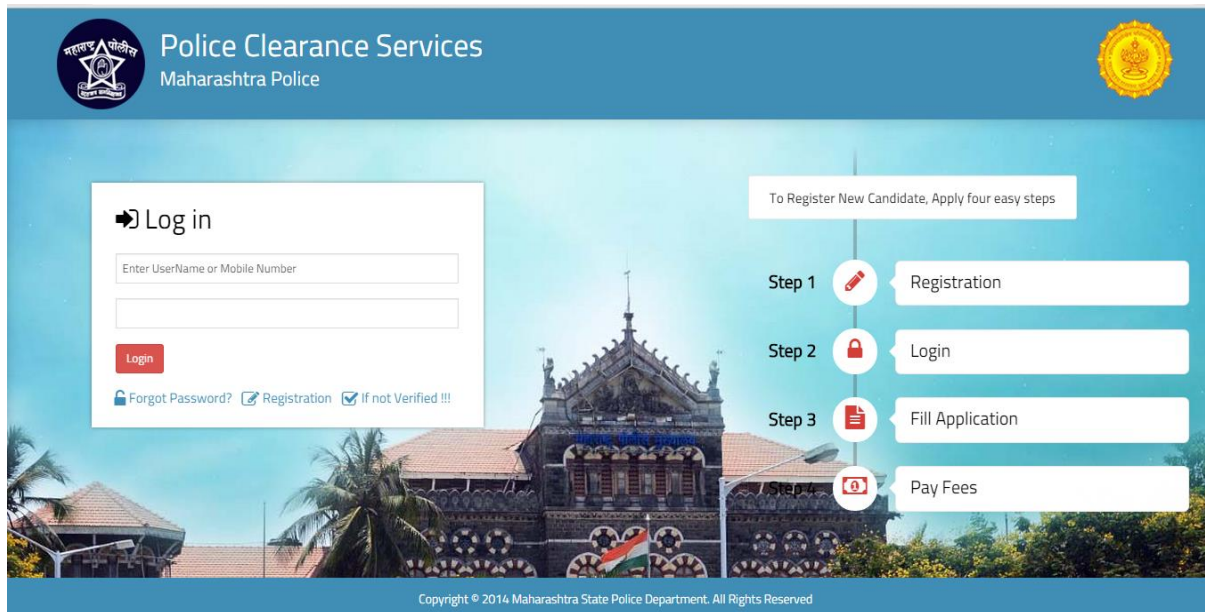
महाराष्ट्र पोलीस

सद्रक्षणाय खलनिग्रहणाय

Police Clearance Services
Maharashtra Police

Log in

Enter UserName or Mobile Number

Login

Forgot Password? Registration If not Verified !!!

To Register New Candidate, Apply four easy steps

Step 1 Registration

Step 2 Login

Step 3 Fill Application

Step 4 Pay Fees

महाराष्ट्र पोलीस मुख्यालय

Copyright © 2014 Maharashtra State Police Department. All Rights Reserved